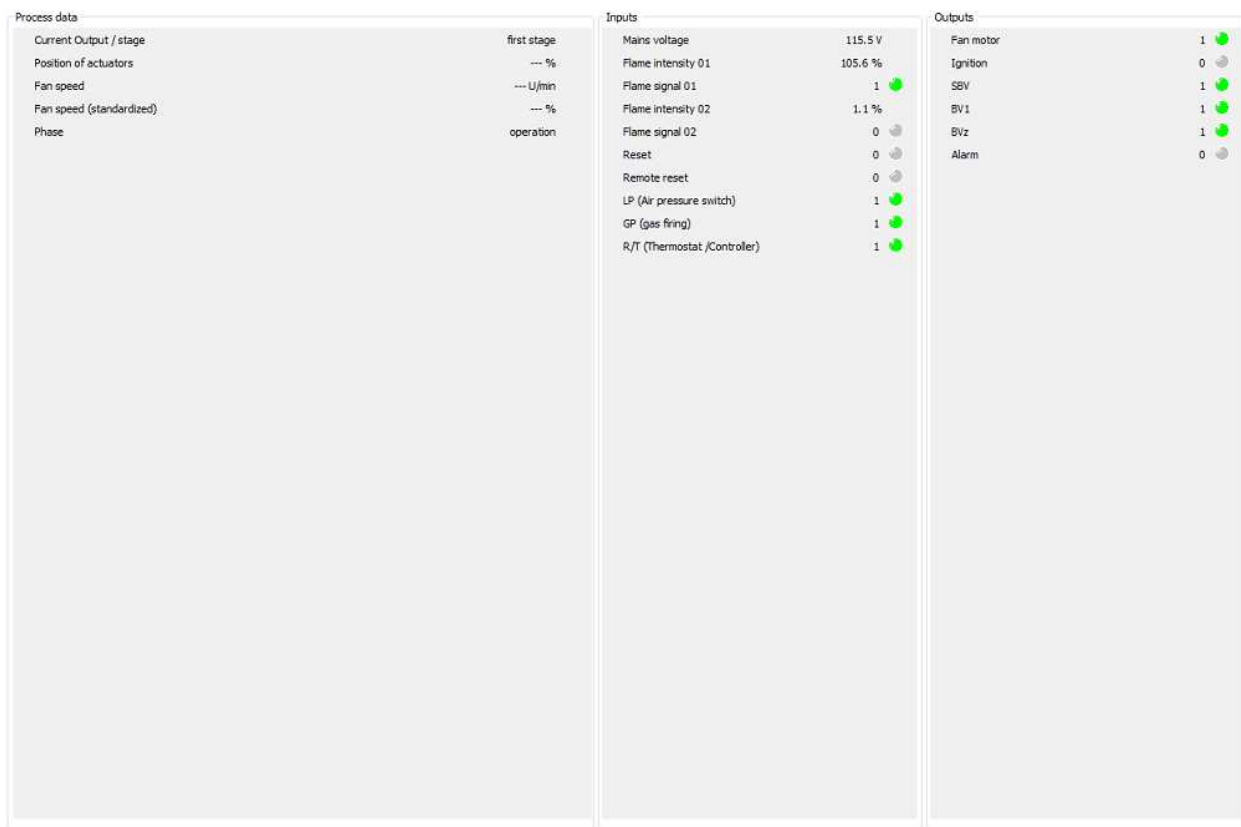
Process data

| | |
|---|---|
| Current Output / stage | first stage |
| Position of actuators | --- % |
| Fan speed | --- U/min |
| Fan speed (standardized) | --- % |
| Phase | operation |

Inputs

| | |
|---|---|
| Mains voltage | 115.5 V |
| Flame intensity 01 | 105.6 % |
| Flame signal 01 | 1 |
| Flame intensity 02 | 1.1 % |
| Flame signal 02 | 0 |
| Reset | 0 |
| Remote reset | 0 |
| LP (Air pressure switch) | 1 |
| GP (gas firing) | 1 |
| R/T (Thermostat /Controller) | 1 |

Outputs

| | |
|---|---|
| Fan motor | 1 |
| Ignition | 0 |
| SBV | 1 |
| BV1 | 1 |
| BVz | 1 |
| Alarm | 0 |